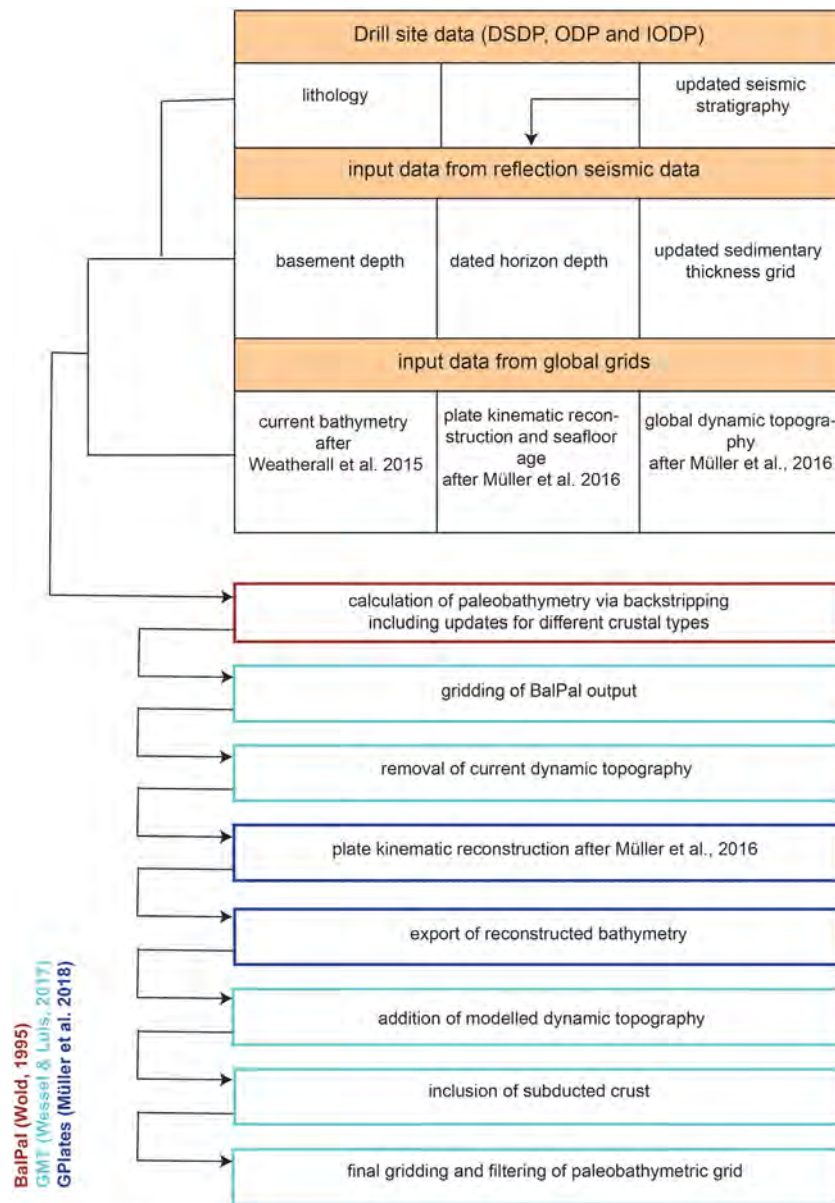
Drill site data (DSDP, ODP and IODP)

| lithology | | updated seismic stratigraphy |
|---|---|---|

input data from reflection seismic data

| basement depth | dated horizon depth | updated sedimentary thickness grid |
|---|---|---|

input data from global grids

| current bathymetry after Weatherall et al. 2015 | plate kinematic reconstruction and seafloor age after Müller et al. 2016 | global dynamic topography after Müller et al., 2016 |
|---|---|---|

calculation of paleobathymetry via backstripping including updates for different crustal types

gridding of BalPal output

removal of current dynamic topography

plate kinematic reconstruction after Müller et al., 2016

export of reconstructed bathymetry

addition of modelled dynamic topography

inclusion of subducted crust

final gridding and filtering of paleobathymetric grid

BalPal (Wold, 1995)
GMT (Wessel & Luis, 2017)
GPlates (Müller et al. 2018)